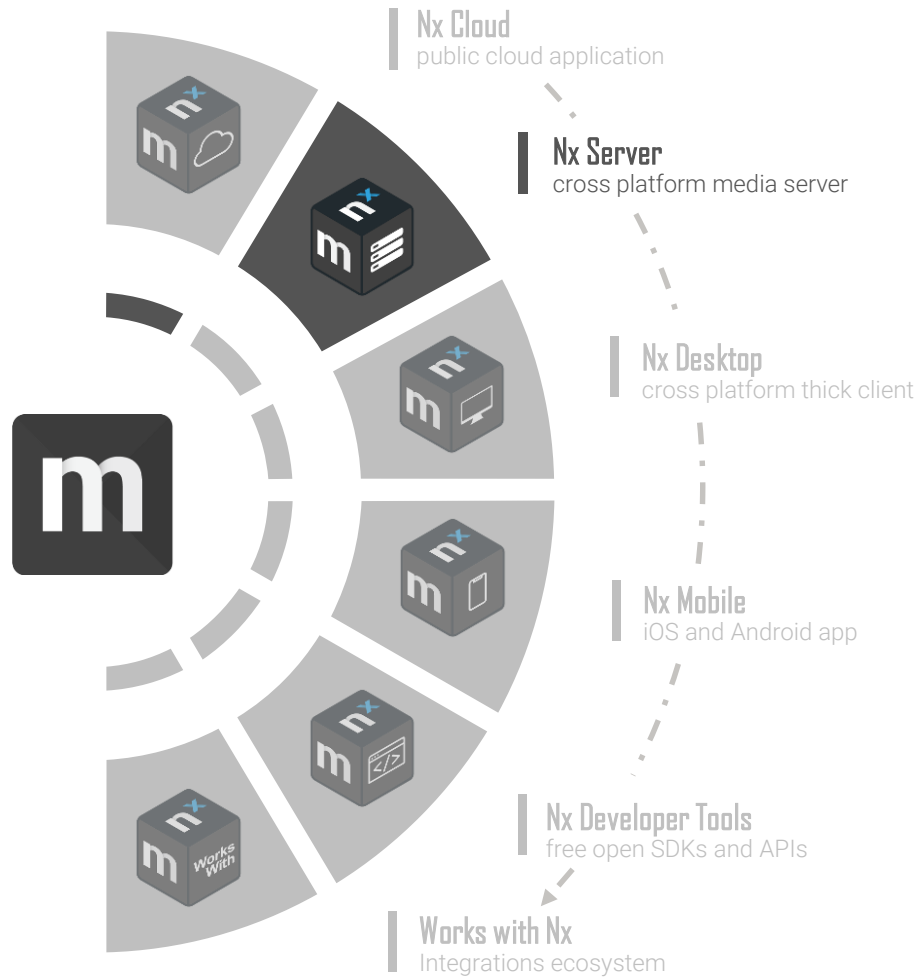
Nx Cloud
public cloud application

Nx Server
cross platform media server

Nx Desktop
cross platform thick client

Nx Mobile
iOS and Android app

Nx Developer Tools
free open SDKs and APIs

Works with Nx
Integrations ecosystem

m

nx
m

nx
m

nx
m

nx
m

nx
m </>

nx
m Works With